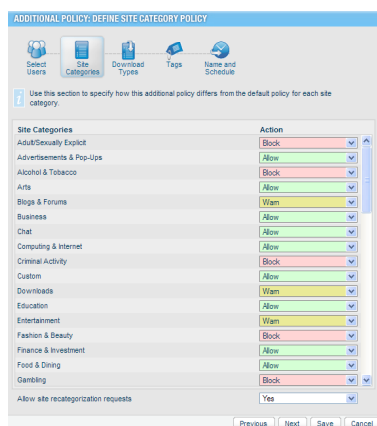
ADDITIONAL POLICY: DEFINE SITE CATEGORY POLICY

Select Users
Site Categories
Download Types
Tags
Name and Schedule

Use this section to specify how this additional policy differs from the default policy for each site category.

| Site Categories | Action |
|---|---|
| Adult/Sexually Explicit | Block |
| Advertisements & Pop-Ups | Allow |
| Alcohol & Tobacco | Block |
| Arts | Allow |
| Blogs & Forums | Warn |
| Business | Allow |
| Chat | Allow |
| Computing & Internet | Allow |
| Criminal Activity | Block |
| Custom | Allow |
| Downloads | Warn |
| Education | Allow |
| Entertainment | Warn |
| Fashion & Beauty | Block |
| Finance & Investment | Allow |
| Food & Dining | Allow |
| Gambling | Block |

Allow site recategorization requests Yes

Previous Next Save Cancel